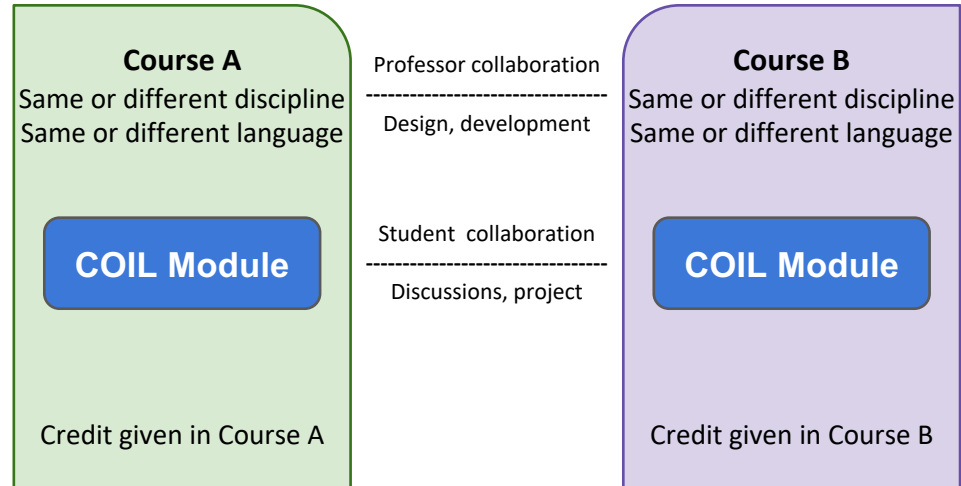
Course A
Same or different discipline
Same or different language

COIL Module

Credit given in Course A

Professor collaboration
--------------------------------
Design, development

Student collaboration
--------------------------------
Discussions, project

Course B
Same or different discipline
Same or different language

COIL Module

Credit given in Course B